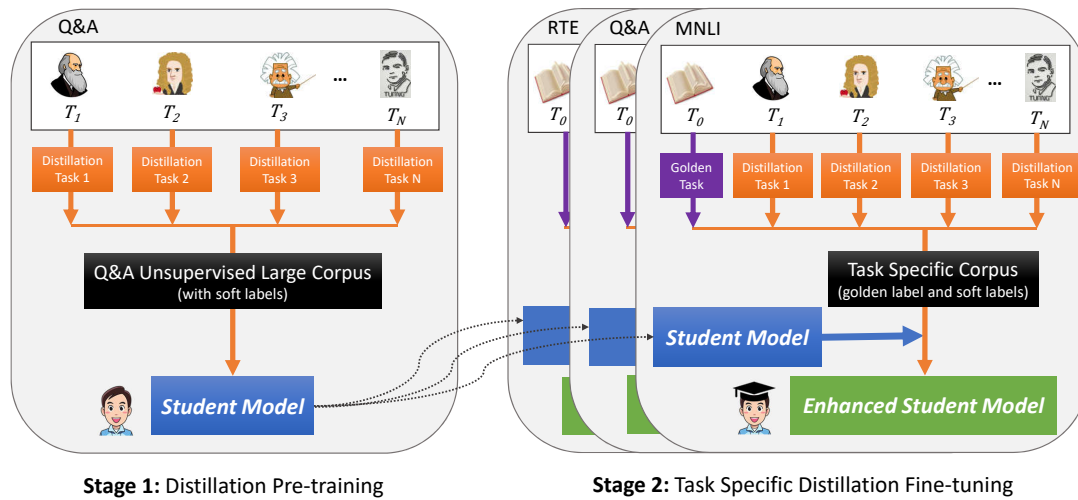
Q&A

$T_1$ $T_2$ $T_3$ ... $T_N$

TURING

Distillation Task 1
Distillation Task 2
Distillation Task 3
Distillation Task N

Q&A Unsupervised Large Corpus
(with soft labels)

Student Model

RTE
Q&A
MNLI

$T_0$
$T_0$
$T_0$ $T_1$ $T_2$ $T_3$ ... $T_N$

TURING

Golden Task
Distillation Task 1
Distillation Task 2
Distillation Task 3
Distillation Task N

Task Specific Corpus
(golden label and soft labels)

Student Model

Enhanced Student Model

**Stage 1:** Distillation Pre-training

**Stage 2:** Task Specific Distillation Fine-tuning